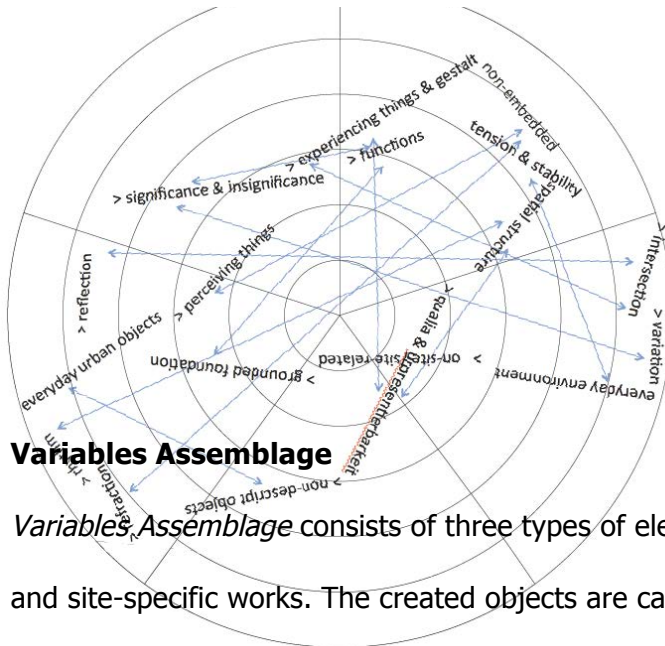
non-embedded
> experiencing things & gestalt
> functions
tension & stability
> significance & insignificance
spatial structure
> perceiving things
> intersection
> reflection
everyday urban objects
> qualia & representedness
> variation
> grounded foundation
> on-site/site related
everyday environment
> rhythm
> interaction
> non-descript objects

Variables Assemblage

Variables Assemblage consists of three types of ele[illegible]

and site-specific works. The created objects are ca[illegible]